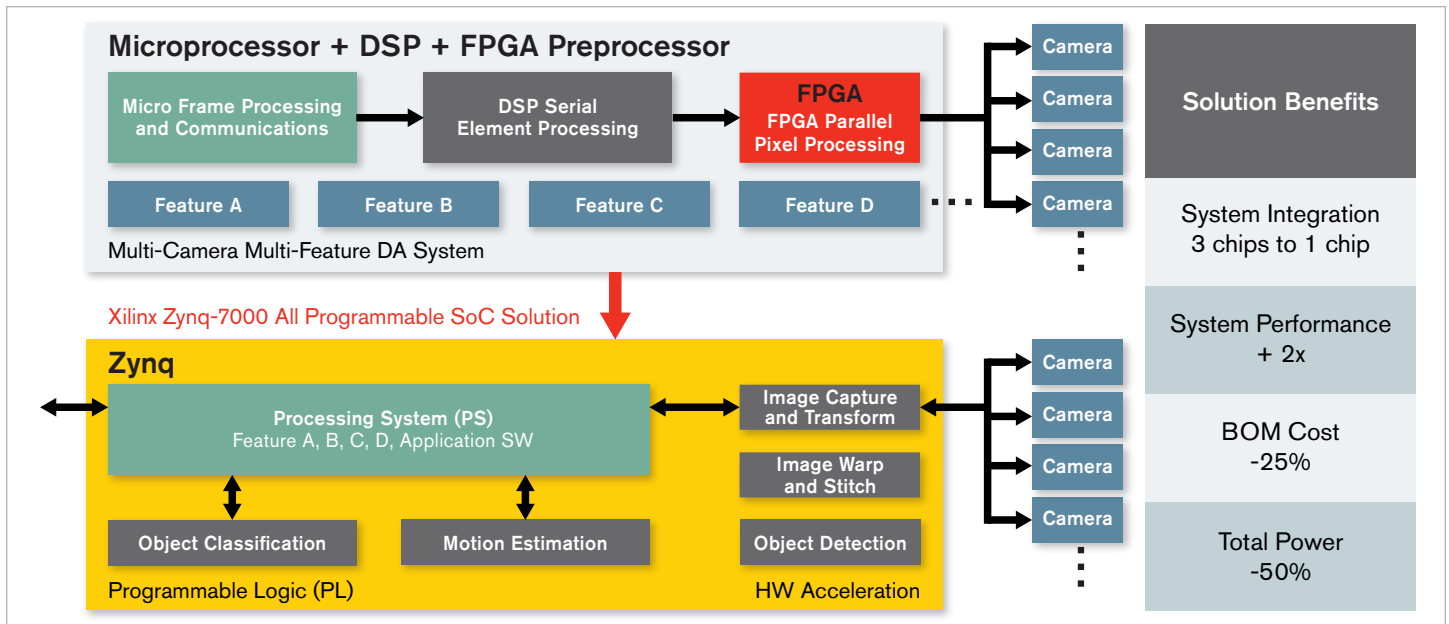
Microprocessor + DSP + FPGA Preprocessor

Micro Frame Processing and Communications

DSP Serial Element Processing

FPGA
FPGA Parallel Pixel Processing

Feature A

Feature B

Feature C

Feature D

Multi-Camera Multi-Feature DA System

Camera

Camera

Camera

Camera

Xilinx Zynq-7000 All Programmable SoC Solution

Zynq

Processing System (PS)
Feature A, B, C, D, Application SW

Image Capture and Transform

Image Warp and Stitch

Object Classification

Motion Estimation

Object Detection

Programmable Logic (PL)

HW Acceleration

Camera

Camera

Camera

Camera

Solution Benefits

System Integration
3 chips to 1 chip

System Performance
+ 2x

BOM Cost
-25%

Total Power
-50%